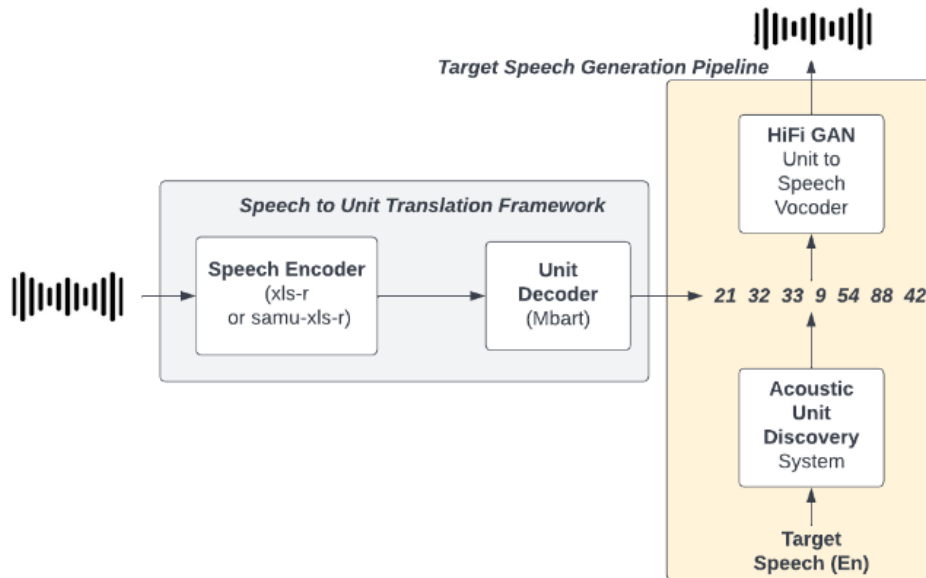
Target Speech Generation Pipeline

HiFi GAN
Unit to Speech Vocoder

Speech to Unit Translation Framework

Speech Encoder
(xls-r or samu-xls-r)

Unit Decoder
(Mbart)

21 32 33 9 54 88 42

Acoustic Unit Discovery System

Target Speech (En)